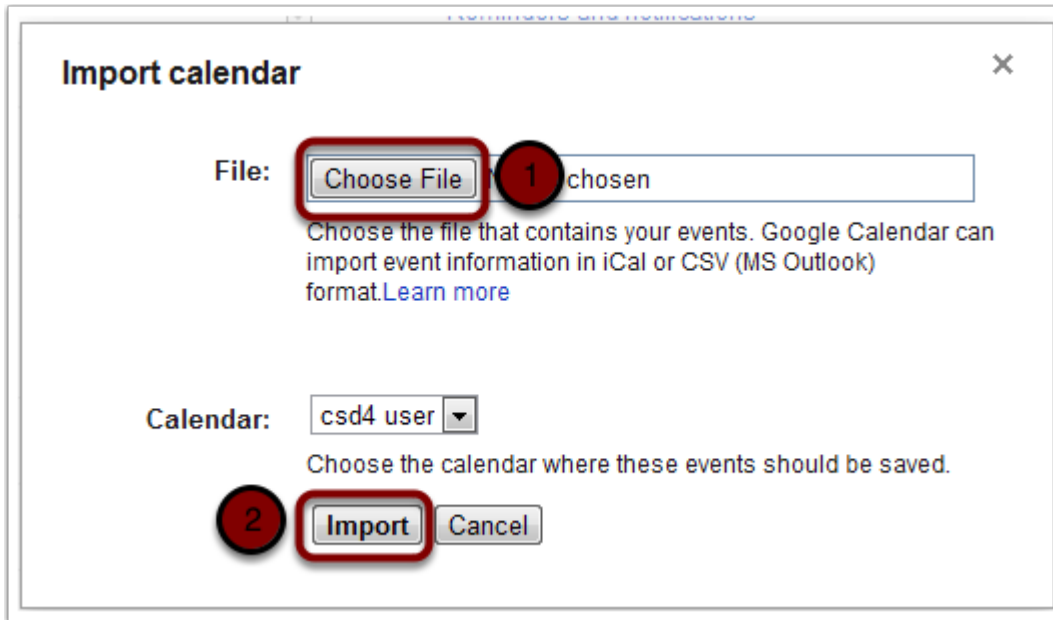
Reminders and notifications

Import calendar

×

File: Choose File 1 chosen

Choose the file that contains your events. Google Calendar can import event information in iCal or CSV (MS Outlook) format.Learn more

Calendar: csd4 user

Choose the calendar where these events should be saved.

2 Import Cancel